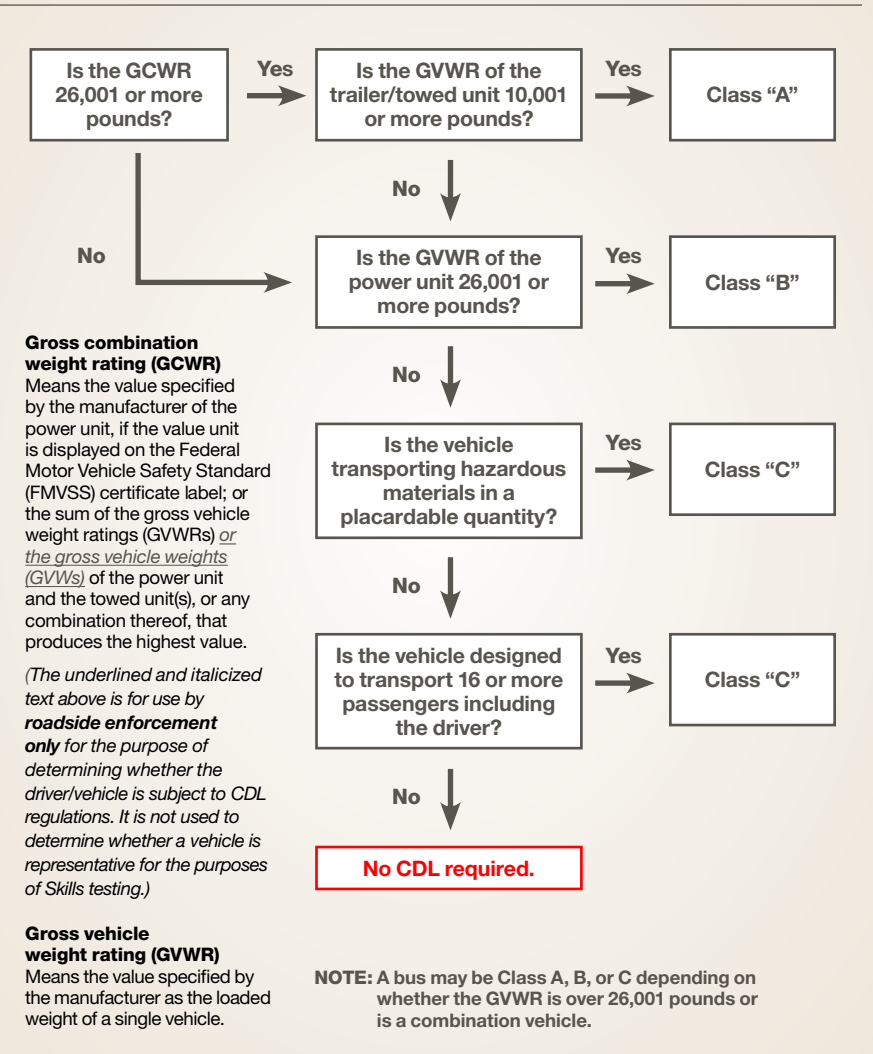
Is the GCWR 26,001 or more pounds?

Yes

Is the GVWR of the trailer/towed unit 10,001 or more pounds?

Yes

Class "A"

No

No

Is the GVWR of the power unit 26,001 or more pounds?

Yes

Class "B"

No

Is the vehicle transporting hazardous materials in a placardable quantity?

Yes

Class "C"

No

Is the vehicle designed to transport 16 or more passengers including the driver?

Yes

Class "C"

No

No CDL required.

**Gross combination weight rating (GCWR)**
Means the value specified by the manufacturer of the power unit, if the value unit is displayed on the Federal Motor Vehicle Safety Standard (FMVSS) certificate label; or the sum of the gross vehicle weight ratings (GVWRs) *or the gross vehicle weights (GVWs)* of the power unit and the towed unit(s), or any combination thereof, that produces the highest value.

*(The underlined and italicized text above is for use by* ***roadside enforcement only*** *for the purpose of determining whether the driver/vehicle is subject to CDL regulations. It is not used to determine whether a vehicle is representative for the purposes of Skills testing.)*

**Gross vehicle weight rating (GVWR)**
Means the value specified by the manufacturer as the loaded weight of a single vehicle.

NOTE: A bus may be Class A, B, or C depending on whether the GVWR is over 26,001 pounds or is a combination vehicle.